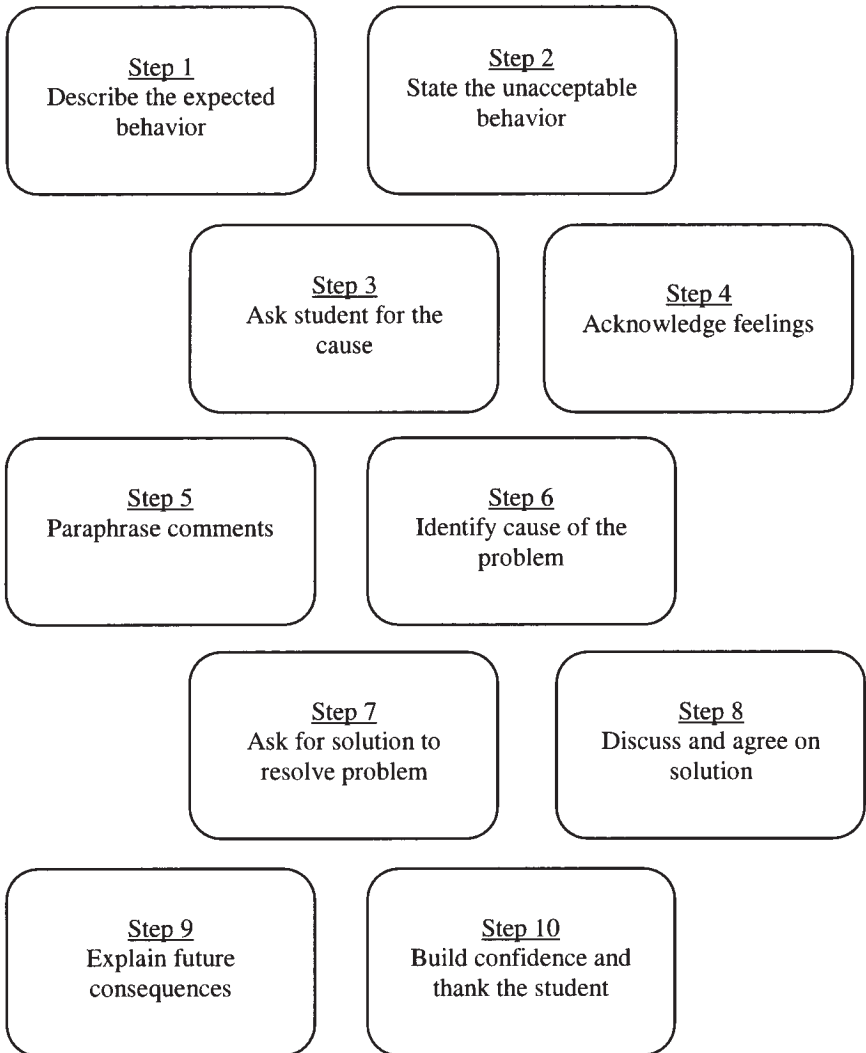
Step 1
Describe the expected behavior

Step 2
State the unacceptable behavior

Step 3
Ask student for the cause

Step 4
Acknowledge feelings

Step 5
Paraphrase comments

Step 6
Identify cause of the problem

Step 7
Ask for solution to resolve problem

Step 8
Discuss and agree on solution

Step 9
Explain future consequences

Step 10
Build confidence and thank the student